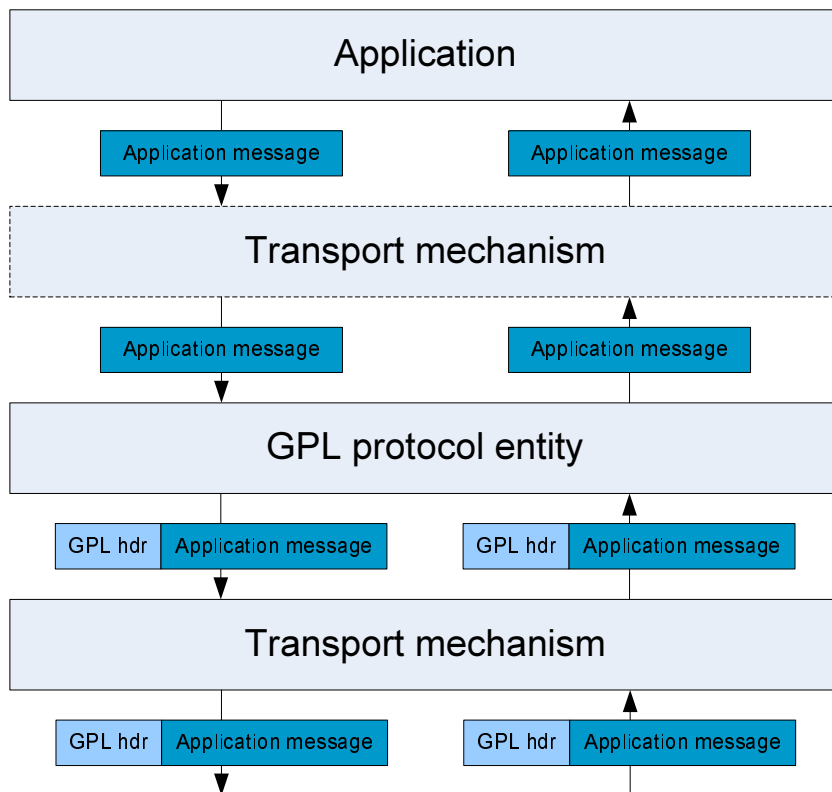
Application

Application message

Application message

Transport mechanism

Application message

Application message

GPL protocol entity

GPL hdr Application message

GPL hdr Application message

Transport mechanism

GPL hdr Application message

GPL hdr Application message